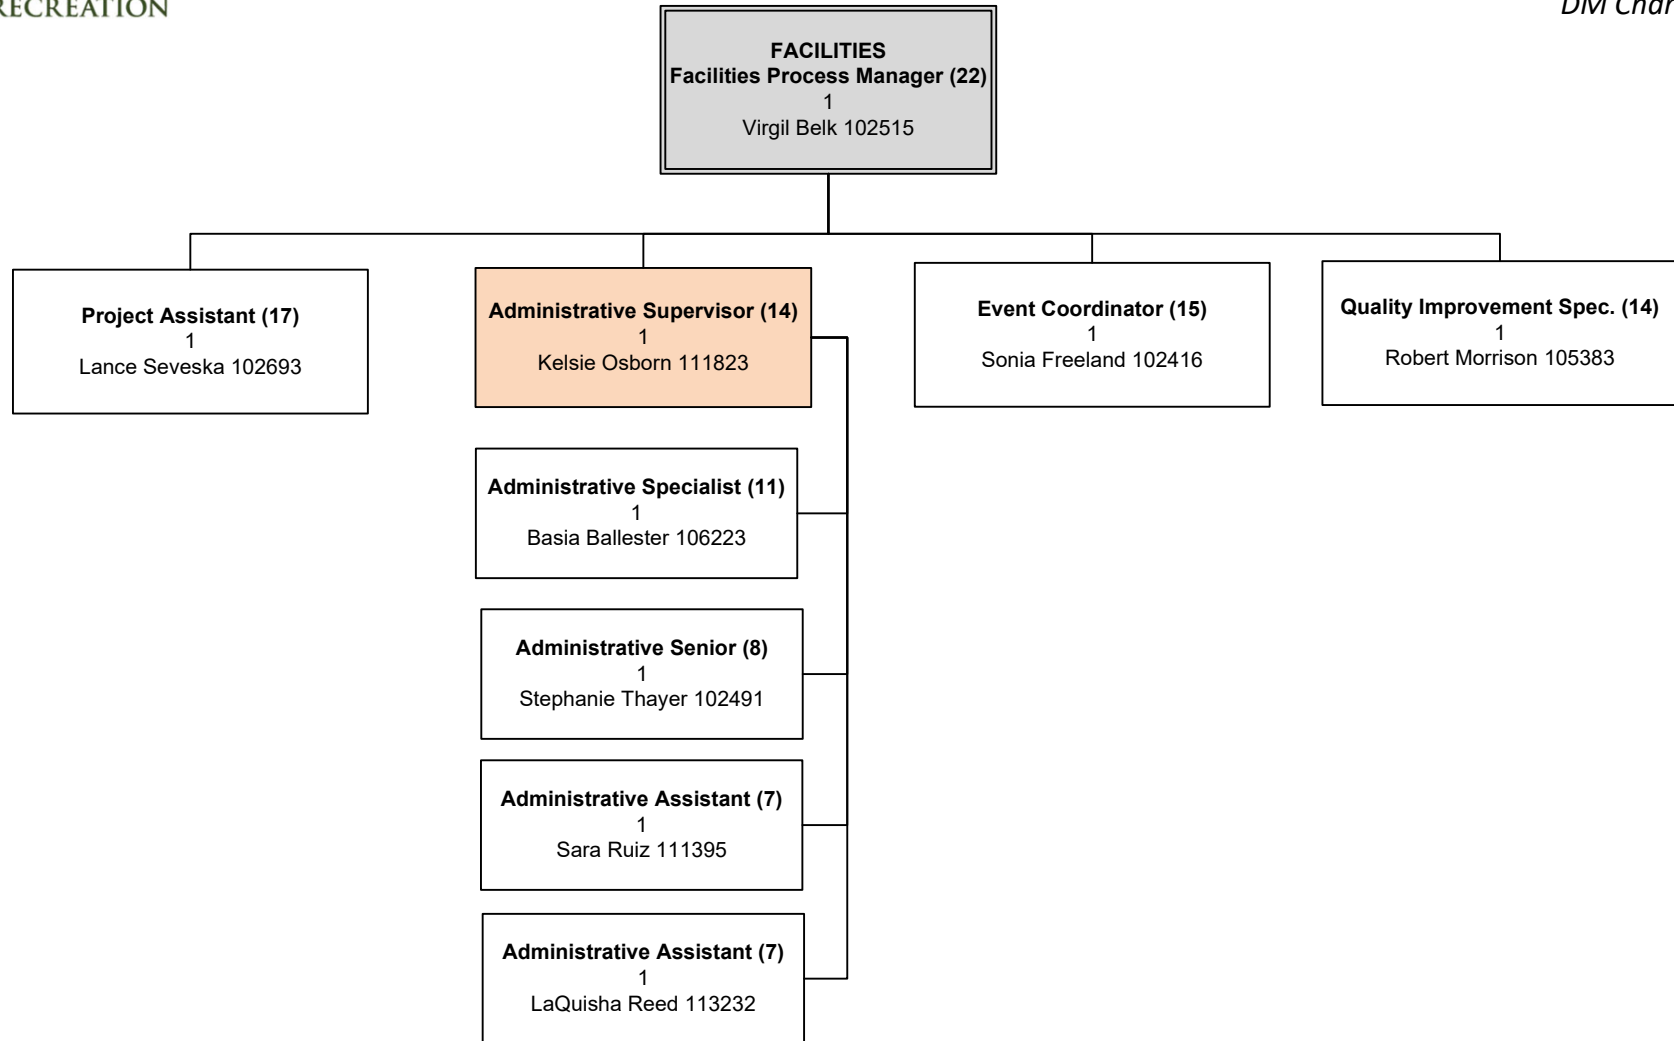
RECREATION

DM Char

FACILITIES
Facilities Process Manager (22)
1
Virgil Belk 102515

Project Assistant (17)
1
Lance Seveska 102693

Administrative Supervisor (14)
1
Kelsie Osborn 111823

Event Coordinator (15)
1
Sonia Freeland 102416

Quality Improvement Spec. (14)
1
Robert Morrison 105383

Administrative Specialist (11)
1
Basia Ballester 106223

Administrative Senior (8)
1
Stephanie Thayer 102491

Administrative Assistant (7)
1
Sara Ruiz 111395

Administrative Assistant (7)
1
LaQuisha Reed 113232